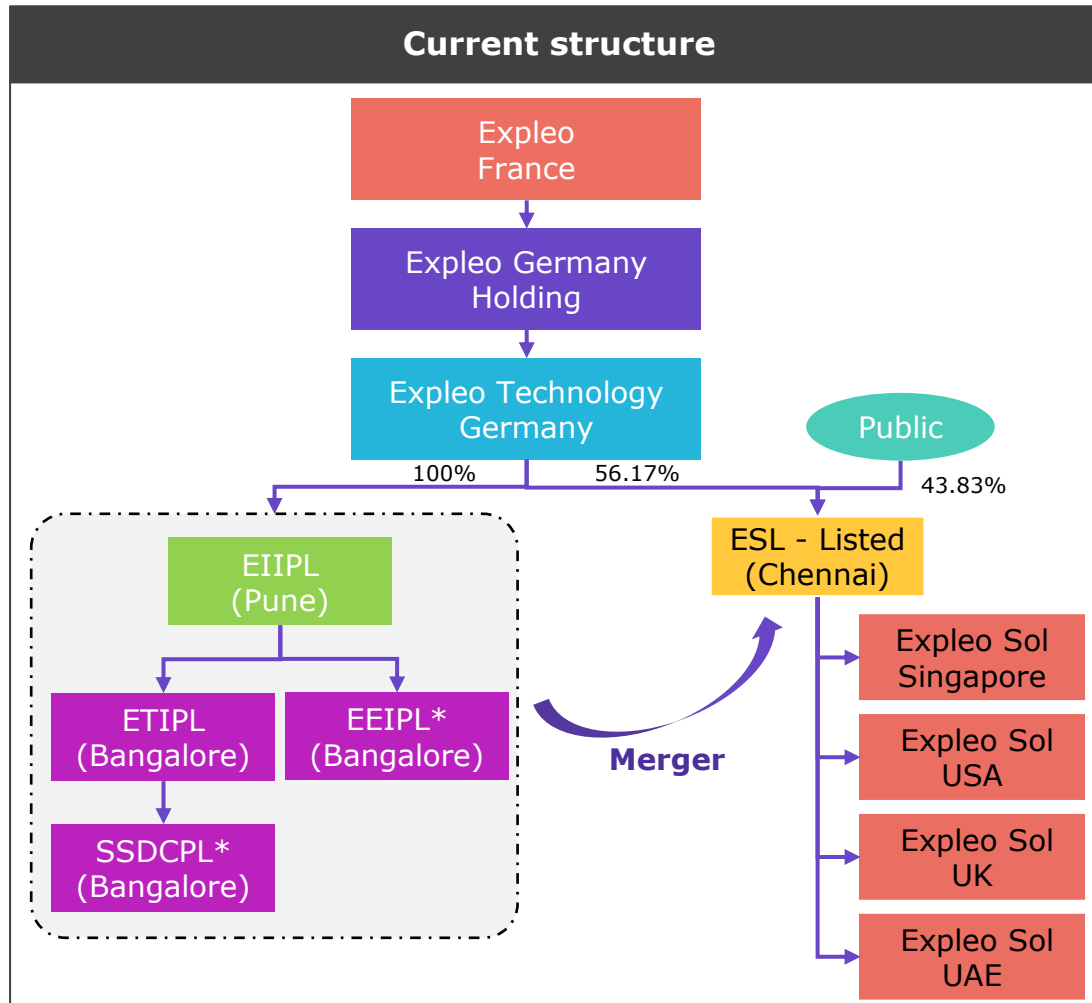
Current structure

Expleo France

Expleo Germany Holding

Expleo Technology Germany

Public

100%

56.17%

43.83%

EIIPL (Pune)

ETIPL (Bangalore)

EEIPL* (Bangalore)

SSDCPL* (Bangalore)

Merger

ESL - Listed (Chennai)

Expleo Sol Singapore

Expleo Sol USA

Expleo Sol UK

Expleo Sol UAE